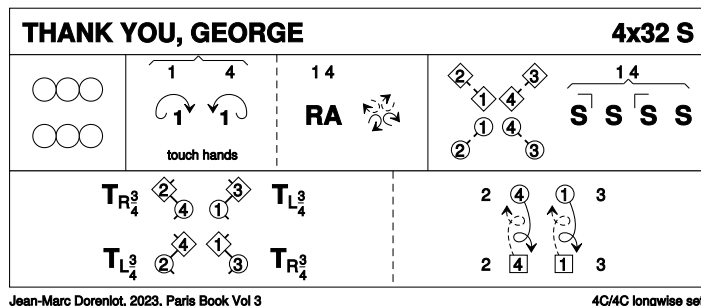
THANK YOU, GEORGE

4x32 S

1 4

1 1

touch hands

1 4

RA

2 3
1 4
1 4
2 3

1 4

S S S S

$T_{R\frac{3}{4}}$ 2 4 1 3 $T_{L\frac{3}{4}}$

$T_{L\frac{3}{4}}$ 2 4 1 3 $T_{R\frac{3}{4}}$

2 4 1 3

2 4 1 3

Jean-Marc Doreniot, 2023, Paris Book Vol 3

4C/4C longwise se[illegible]